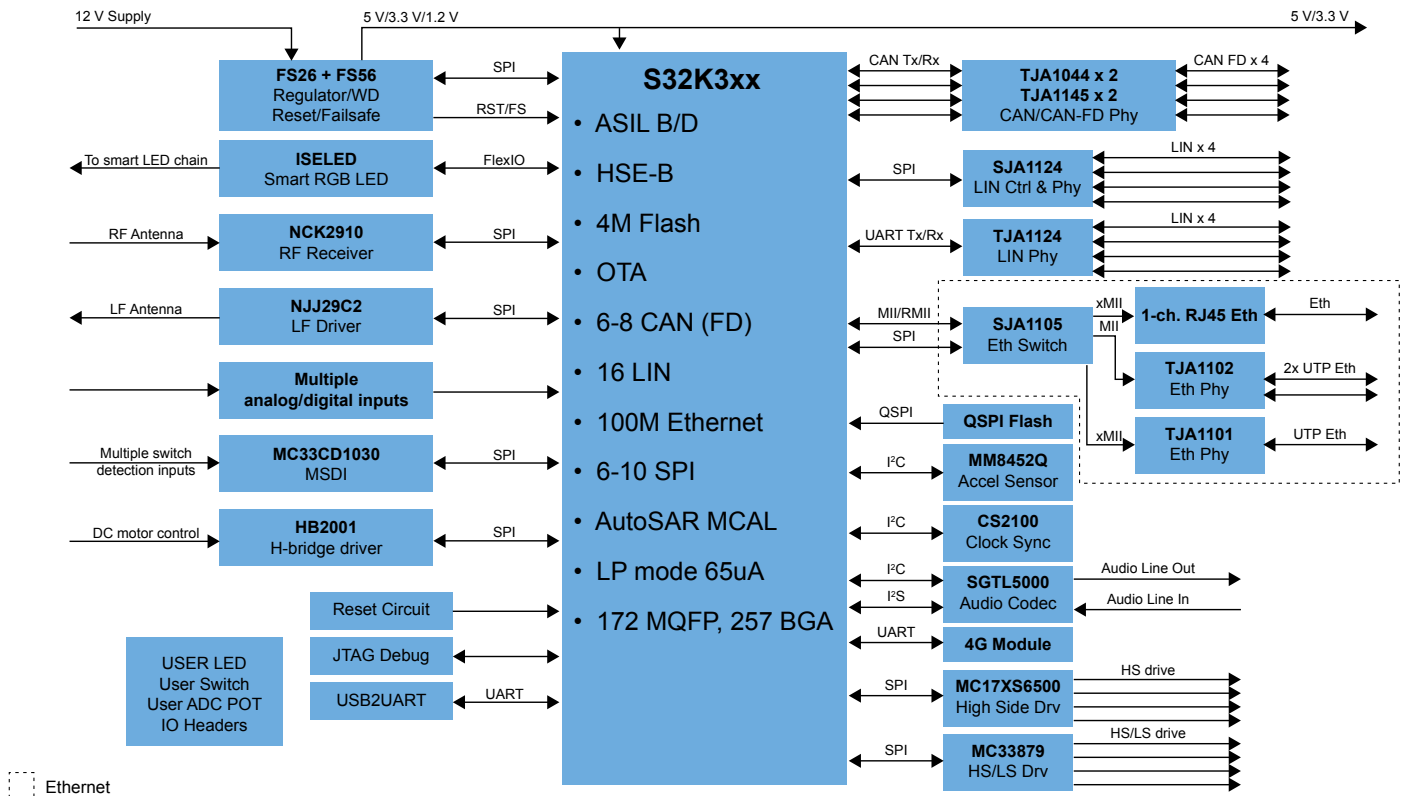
12 V Supply

5 V/3.3 V/1.2 V

5 V/3.3 V

FS26 + FS56
Regulator/WD
Reset/Failsafe

SPI

RST/FS

S32K3xx

• ASIL B/D
• HSE-B
• 4M Flash
• OTA
• 6-8 CAN (FD)
• 16 LIN
• 100M Ethernet
• 6-10 SPI
• AutoSAR MCAL
• LP mode 65uA
• 172 MQFP, 257 BGA

To smart LED chain

ISELED
Smart RGB LED

FlexIO

RF Antenna

NCK2910
RF Receiver

SPI

LF Antenna

NJJ29C2
LF Driver

SPI

Multiple analog/digital inputs

Multiple switch detection inputs

MC33CD1030
MSDI

SPI

DC motor control

HB2001
H-bridge driver

SPI

Reset Circuit

JTAG Debug

USB2UART

UART

USER LED
User Switch
User ADC POT
IO Headers

CAN Tx/Rx

TJA1044 x 2
TJA1145 x 2
CAN/CAN-FD Phy

CAN FD x 4

SPI

SJA1124
LIN Ctrl & Phy

LIN x 4

UART Tx/Rx

TJA1124
LIN Phy

LIN x 4

MII/RMII

SPI

SJA1105
Eth Switch

xMII

MII

xMII

1-ch. RJ45 Eth

Eth

TJA1102
Eth Phy

2x UTP Eth

TJA1101
Eth Phy

UTP Eth

QSPI

QSPI Flash

I²C

MM8452Q
Accel Sensor

I²C

CS2100
Clock Sync

I²C

I²S

SGTL5000
Audio Codec

Audio Line Out

Audio Line In

UART

4G Module

SPI

MC17XS6500
High Side Drv

HS drive

SPI

MC33879
HS/LS Drv

HS/LS drive

Ethernet